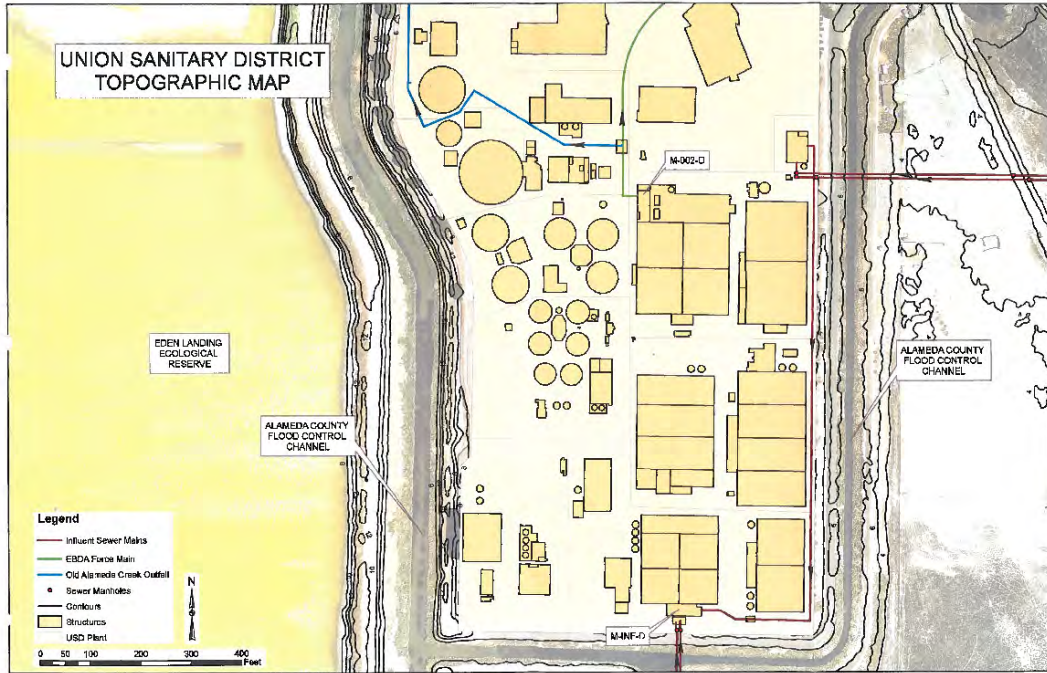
UNION SANITARY DISTRICT
TOPOGRAPHIC MAP

M-002-D

EDEN LANDING
ECOLOGICAL
RESERVE

ALAMEDA COUNTY
FLOOD CONTROL
CHANNEL

ALAMEDA COUNTY
FLOOD CONTROL
CHANNEL

Legend
Influent Sewer Mains
EBDA Force Main
Old Alameda Creek Outfall
Sewer Manholes
Contours
Structures
USD Plant

N

0 50 100 200 300 400
Feet

M-INF-D

10